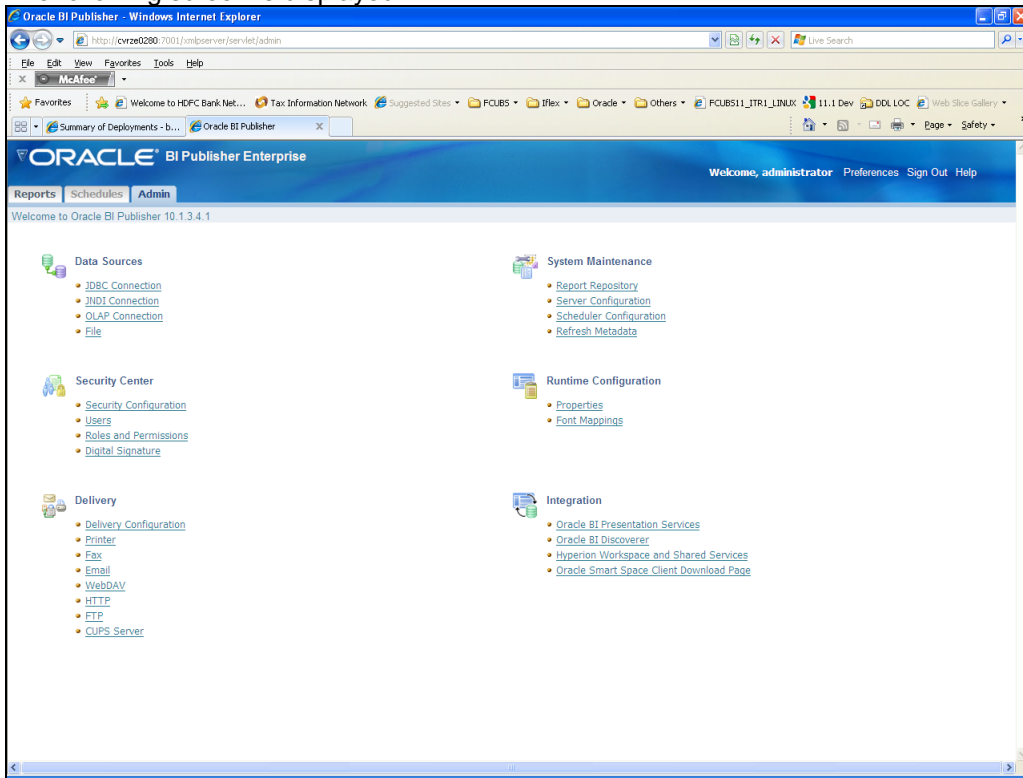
Oracle BI Publisher - Windows Internet Explorer

http://cvrze0280:7001/xmlpserver/servlet/admin

Live Search

File Edit View Favorites Tools Help

McAfee

Favorites | Welcome to HDFC Bank Net... | Tax Information Network | Suggested Sites | FCUBS | Iflex | Oracle | Others | FCUBS11_ITR1_LINUX | 11.1 Dev | DDL LOC | Web Slice Gallery

Summary of Deployments - b... | Oracle BI Publisher

Page ▾ Safety ▾

ORACLE BI Publisher Enterprise

Welcome, administrator Preferences Sign Out Help

Reports Schedules Admin

Welcome to Oracle BI Publisher 10.1.3.4.1

Data Sources
- JDBC Connection
- JNDI Connection
- OLAP Connection
- File

Security Center
- Security Configuration
- Users
- Roles and Permissions
- Digital Signature

Delivery
- Delivery Configuration
- Printer
- Fax
- Email
- WebDAV
- HTTP
- FTP
- CUPS Server

System Maintenance
- Report Repository
- Server Configuration
- Scheduler Configuration
- Refresh Metadata

Runtime Configuration
- Properties
- Font Mappings

Integration
- Oracle BI Presentation Services
- Oracle BI Discoverer
- Hyperion Workspace and Shared Services
- Oracle Smart Space Client Download Page